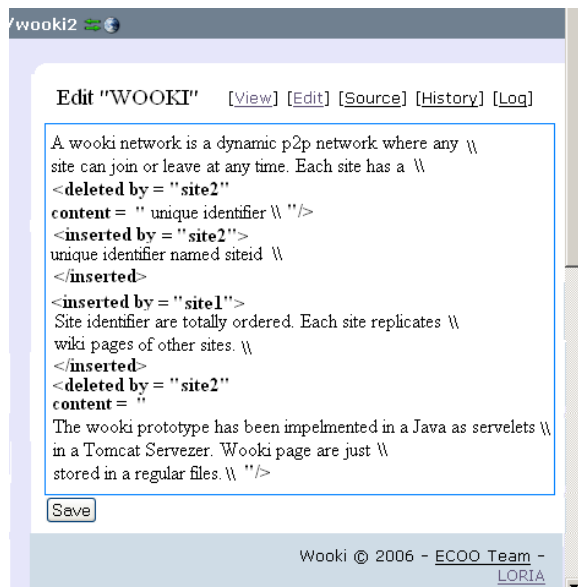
/wooki2

Edit "WOOKI" [View] [Edit] [Source] [History] [Log]

A wooki network is a dynamic p2p network where any \\
site can join or leave at any time. Each site has a \\
<deleted by = "site2"
content = " unique identifier \\ "/>
<inserted by = "site2">
unique identifier named siteid \\
</inserted>
<inserted by = "site1">
Site identifier are totally ordered. Each site replicates \\
wiki pages of other sites. \\
</inserted>
<deleted by = "site2"
content = "
The wooki prototype has been impelmented in a Java as servelets \\
in a Tomcat Servezer. Wooki page are just \\
stored in a regular files. \\ "/>

Save

Wooki © 2006 - ECOO Team - LORIA